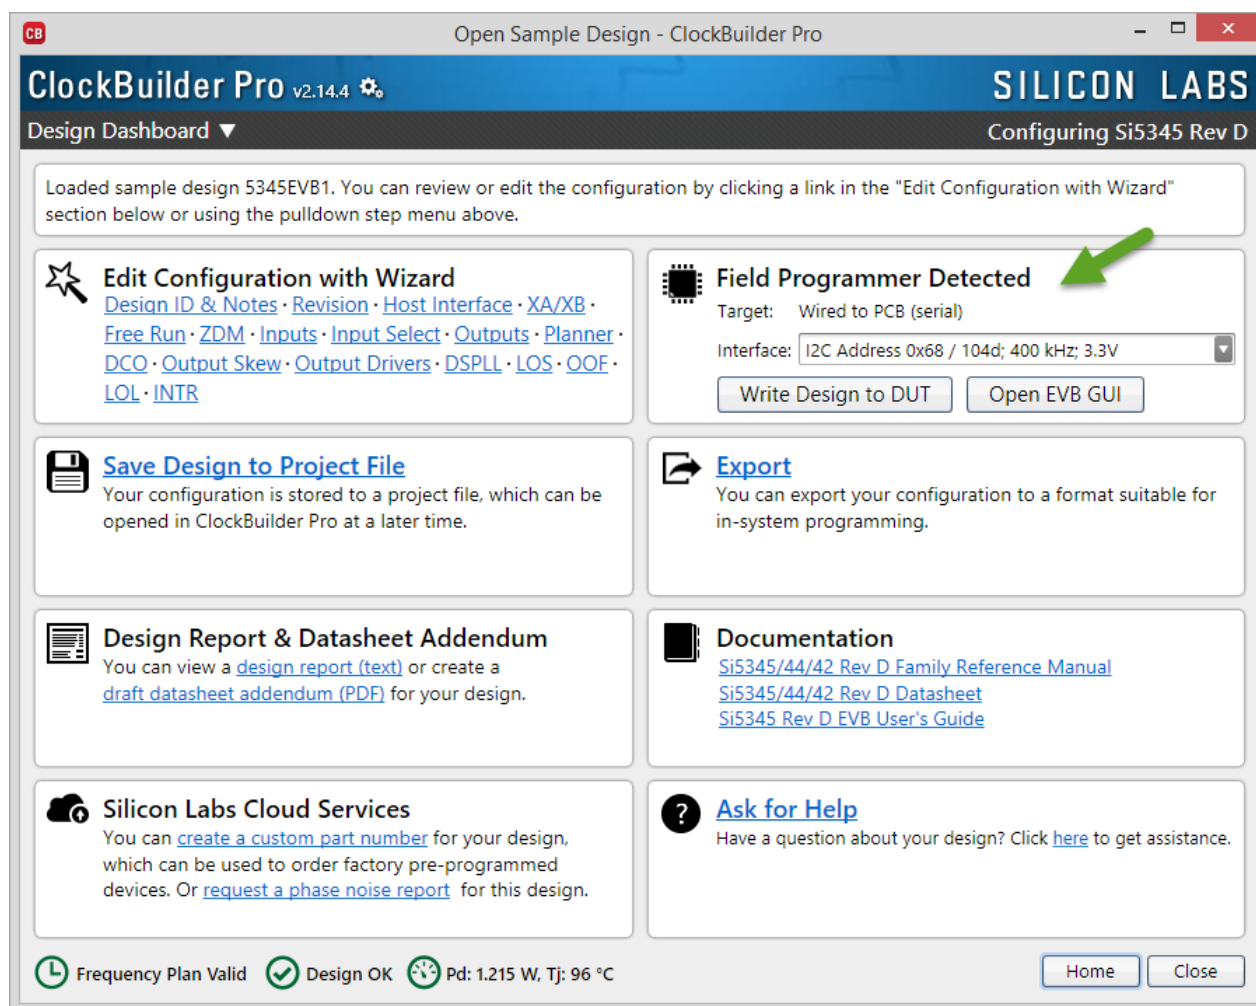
CB Open Sample Design - ClockBuilder Pro

ClockBuilder Pro v2.14.4

SILICON LABS

Design Dashboard ▼

Configuring Si5345 Rev D

Loaded sample design 5345EVB1. You can review or edit the configuration by clicking a link in the "Edit Configuration with Wizard" section below or using the pulldown step menu above.

Edit Configuration with Wizard
Design ID & Notes · Revision · Host Interface · XA/XB · Free Run · ZDM · Inputs · Input Select · Outputs · Planner · DCO · Output Skew · Output Drivers · DSPLL · LOS · OOF · LOL · INTR

Field Programmer Detected
Target: Wired to PCB (serial)
Interface: I2C Address 0x68 / 104d; 400 kHz; 3.3V
Write Design to DUT
Open EVB GUI

Save Design to Project File
Your configuration is stored to a project file, which can be opened in ClockBuilder Pro at a later time.

Export
You can export your configuration to a format suitable for in-system programming.

Design Report & Datasheet Addendum
You can view a design report (text) or create a draft datasheet addendum (PDF) for your design.

Documentation
Si5345/44/42 Rev D Family Reference Manual
Si5345/44/42 Rev D Datasheet
Si5345 Rev D EVB User's Guide

Silicon Labs Cloud Services
You can create a custom part number for your design, which can be used to order factory pre-programmed devices. Or request a phase noise report for this design.

Ask for Help
Have a question about your design? Click here to get assistance.

Frequency Plan Valid
Design OK
Pd: 1.215 W, Tj: 96 °C
Home
Close